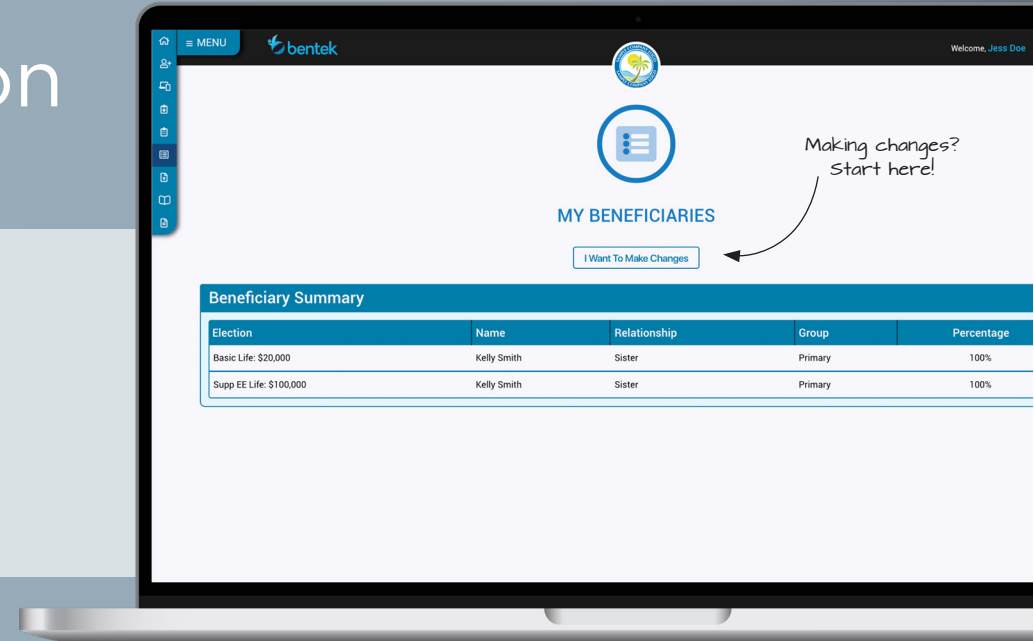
on

≡ MENU

bentek

Welcome, Jess Doe

MY BENEFICIARIES

Making changes? Start here!

I Want To Make Changes

Beneficiary Summary

| Election | Name | Relationship | Group | Percentage |
|---|---|---|---|---|
| Basic Life: $20,000 | Kelly Smith | Sister | Primary | 100% |
| Supp EE Life: $100,000 | Kelly Smith | Sister | Primary | 100% |